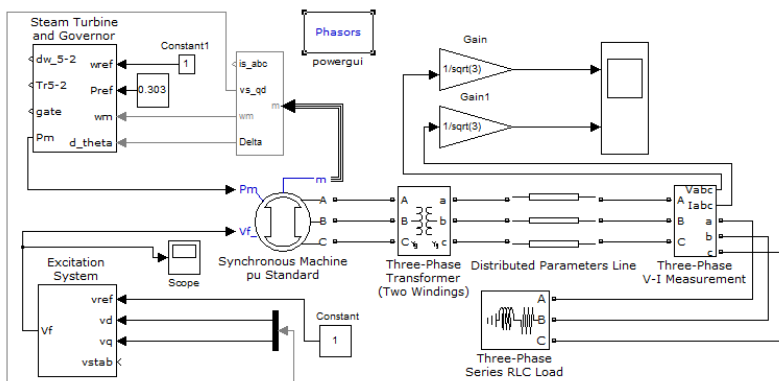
Steam Turbine and Governor
dw_5-2
Tr5-2
gate
Pm
wref
Pref
wm
d_theta
Constant1
1
0.303
is_abc
vs_qd
wm
Delta
m
Phasors
powergui
Gain
1/sqrt(3)
Gain1
1/sqrt(3)
Pm
Vf_
m
A
B
C
Synchronous Machine pu Standard
Scope
A
B
C
a
b
c
Three-Phase Transformer (Two Windings)
Distributed Parameters Line
Vabc
Iabc
A
B
C
a
b
c
Three-Phase V-I Measurement
Excitation System
Vf
vref
vd
vq
vstab
Constant
1
A
B
C
Three-Phase Series RLC Load